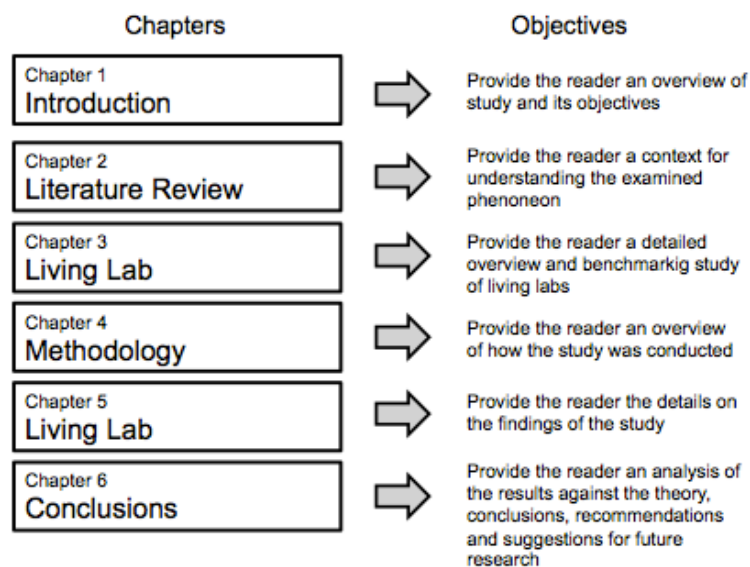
Chapters

Objectives

Chapter 1
Introduction

Provide the reader an overview of study and its objectives

Chapter 2
Literature Review

Provide the reader a context for understanding the examined phenoneon

Chapter 3
Living Lab

Provide the reader a detailed overview and benchmarkig study of living labs

Chapter 4
Methodology

Provide the reader an overview of how the study was conducted

Chapter 5
Living Lab

Provide the reader the details on the findings of the study

Chapter 6
Conclusions

Provide the reader an analysis of the results against the theory, conclusions, recommendations and suggestions for future research